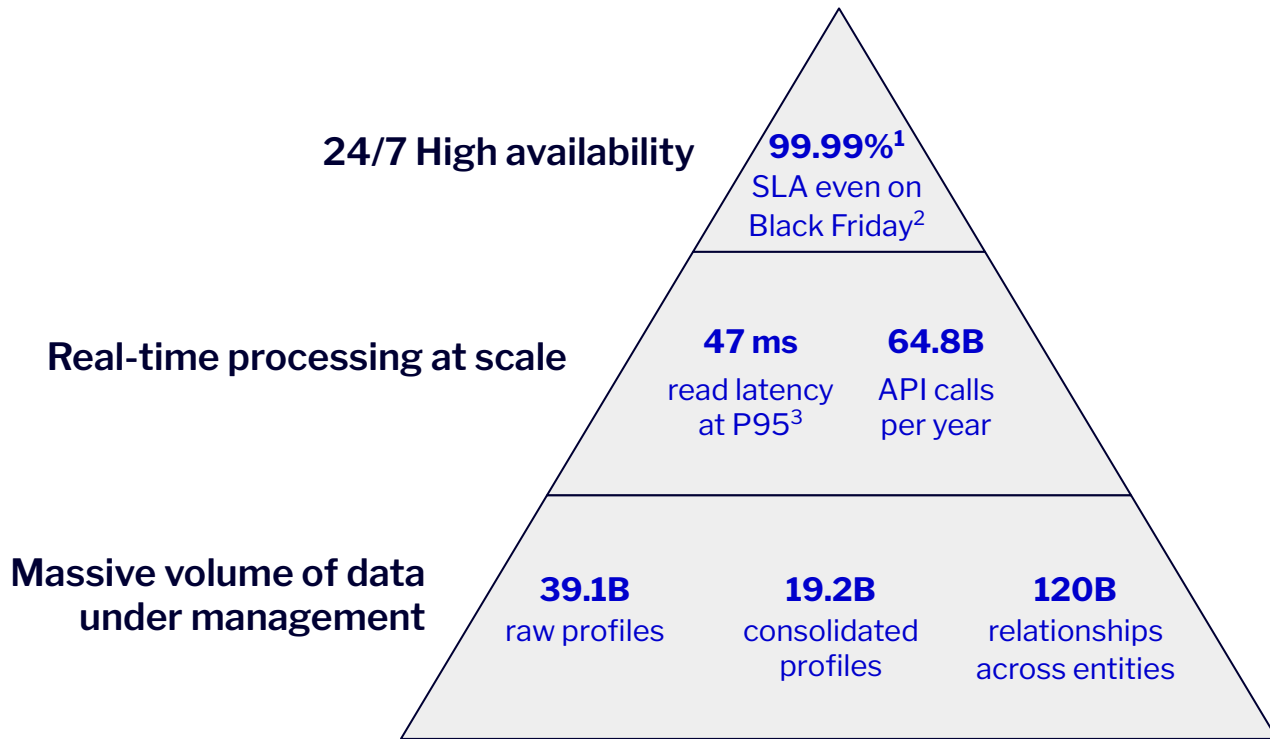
24/7 High availability

99.99%$^1$
SLA even on Black Friday$^2$

Real-time processing at scale

47 ms
read latency at P95$^3$

64.8B
API calls per year

Massive volume of data under management

39.1B
raw profiles

19.2B
consolidated profiles

120B
relationships across entities